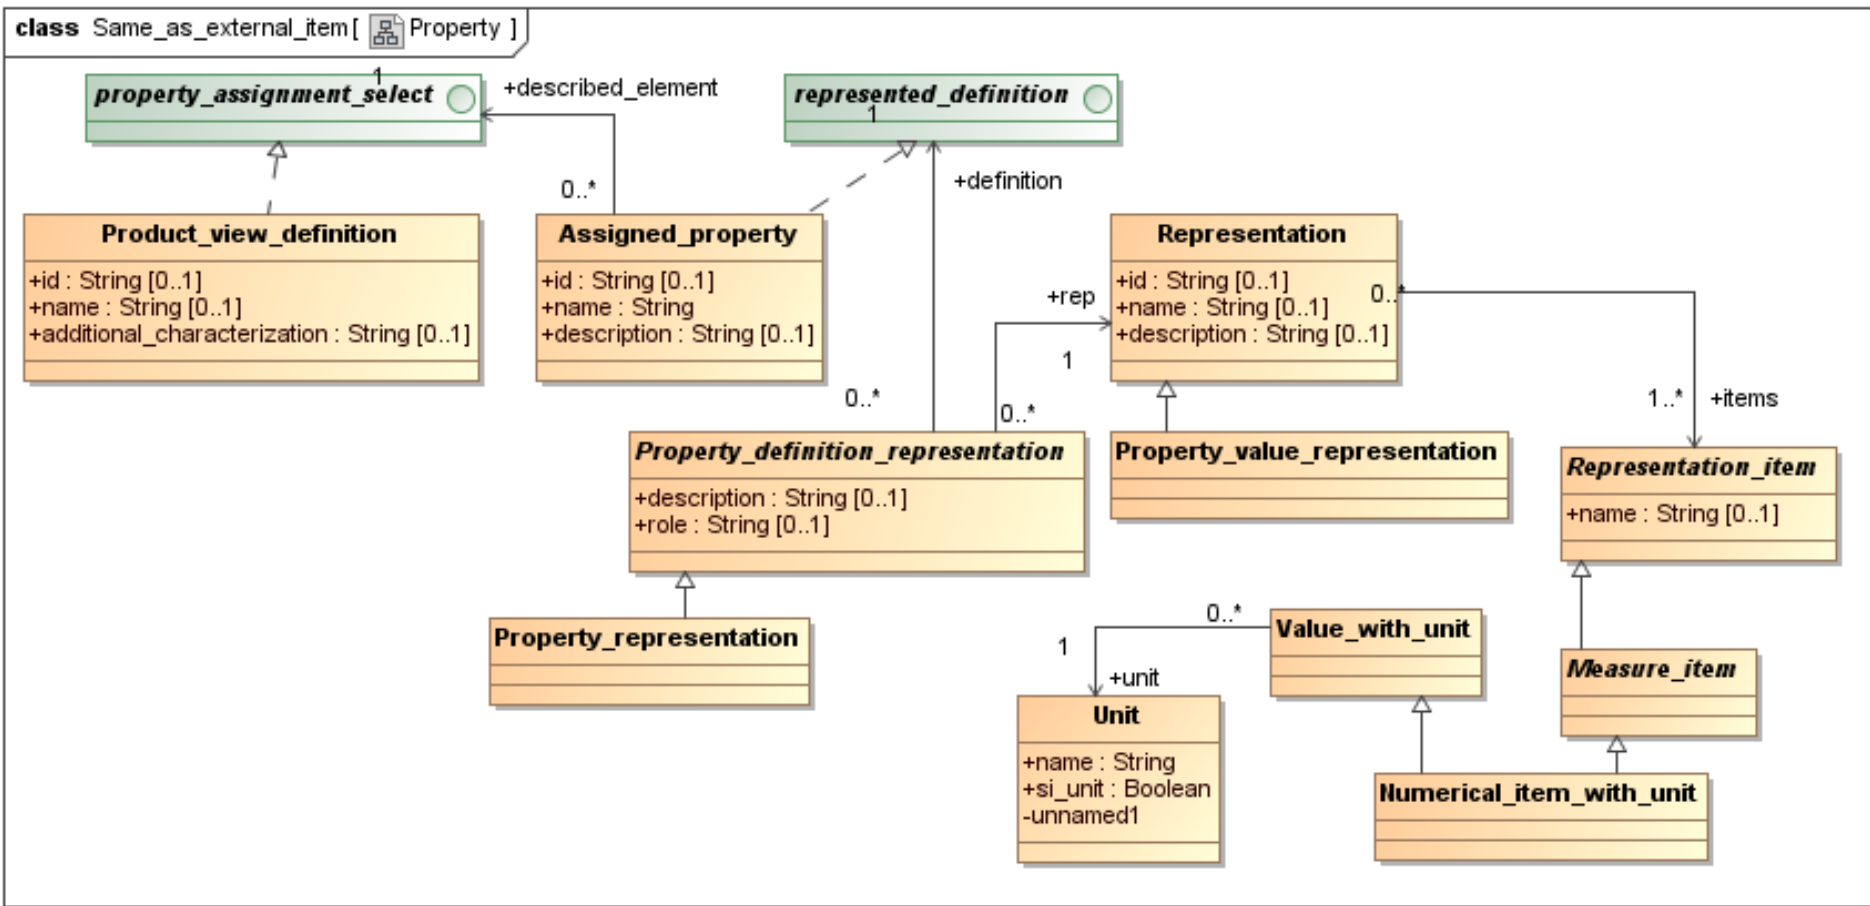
class Same_as_external_item [ Property ]

1
property_assignment_select
+described_element

represented_definition
1

0..*
+definition

Product_view_definition
+id : String [0..1]
+name : String [0..1]
+additional_characterization : String [0..1]

Assigned_property
+id : String [0..1]
+name : String
+description : String [0..1]

Representation
+id : String [0..1]
+name : String [0..1]
+description : String [0..1]

+rep
0..*
1
0..*
0..*
1..*
+items

Property_definition_representation
+description : String [0..1]
+role : String [0..1]

Property_value_representation

Representation_item
+name : String [0..1]

Property_representation

0..*
1
Value_with_unit
+unit

Unit
+name : String
+si_unit : Boolean
-unnamed1

Measure_item

Numerical_item_with_unit